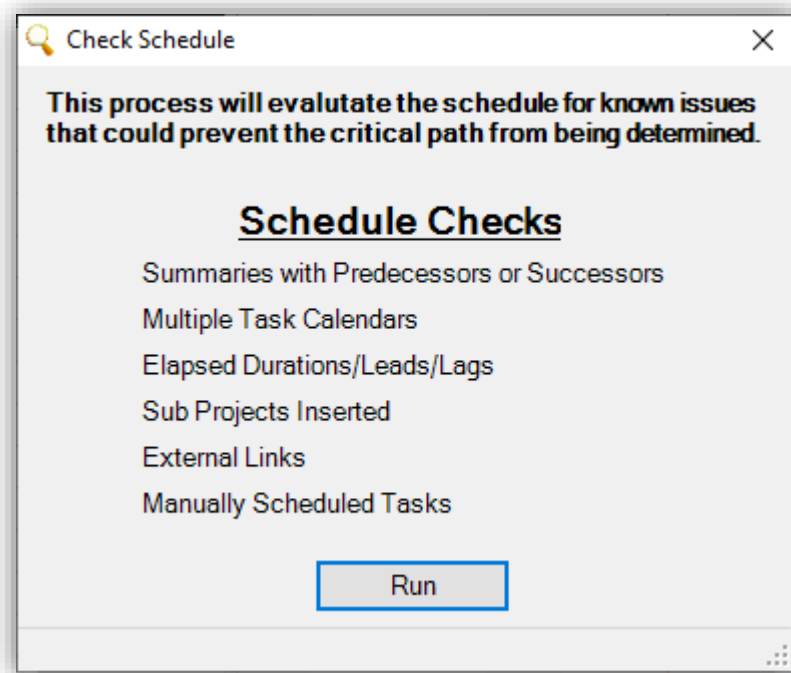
Check Schedule

X

This process will evalutate the schedule for known issues that could prevent the critical path from being determined.

Schedule Checks

Summaries with Predecessors or Successors

Multiple Task Calendars

Elapsed Durations/Leads/Lags

Sub Projects Inserted

External Links

Manually Scheduled Tasks

Run